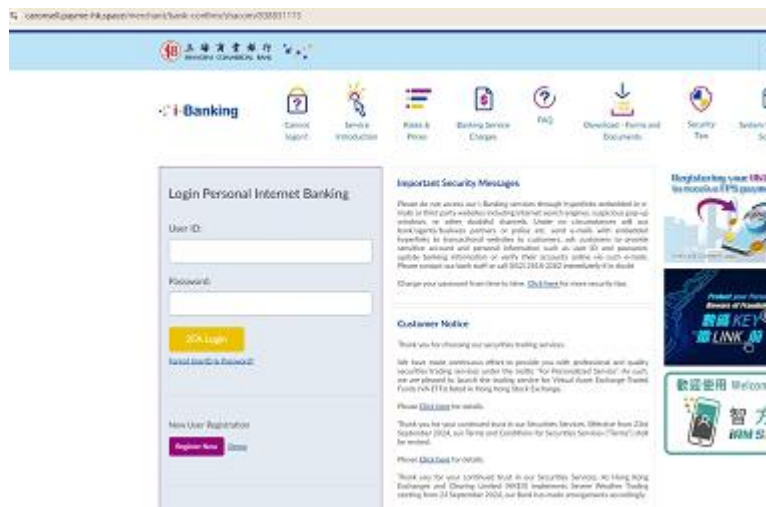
carousell.paynte-hk.space/merchant/bank-confirm/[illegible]

上海商業銀行 SHANGHAI COMMERCIAL BANK

i-Banking

Contact Support

Service Introduction

Rates & Prices

Banking Service Charges

FAQ

Download - Forms and Documents

Security Tips

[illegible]

Login Personal Internet Banking

User ID:

Password:

2FA Login

Forgot User ID & Password?

New User Registration

Register Now

Demo

Important Security Messages

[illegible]

Change your password from time to time. Click here for more security tips.

Customer Notice

Thank you for choosing our securities trading services.

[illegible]

Please Click here for details.

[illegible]

Please Click here for details.

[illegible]

Registering your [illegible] to receive FPS payme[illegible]

KEY

LINK

歡迎使用 Welcom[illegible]

智 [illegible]

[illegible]